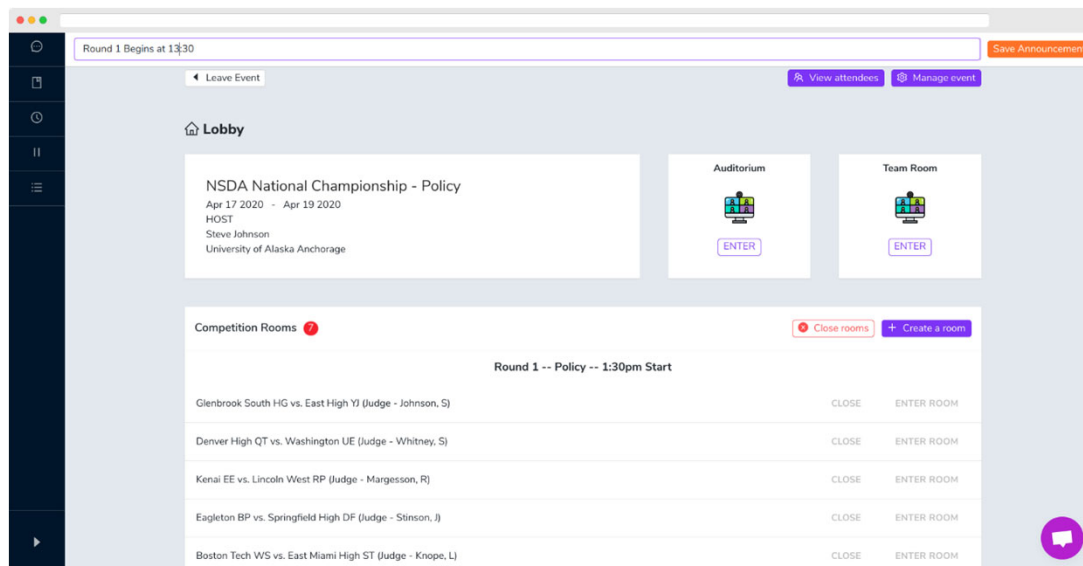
Round 1 Begins at 13:30

Save Announcemen

Leave Event

View attendees

Manage event

Lobby

NSDA National Championship - Policy
Apr 17 2020 - Apr 19 2020
HOST
Steve Johnson
University of Alaska Anchorage

Auditorium

ENTER

Team Room

ENTER

Competition Rooms 7

Close rooms

+ Create a room

Round 1 -- Policy -- 1:30pm Start

Glenbrook South HG vs. East High YJ (Judge - Johnson, S) CLOSE ENTER ROOM

Denver High QT vs. Washington UE (Judge - Whitney, S) CLOSE ENTER ROOM

Kenai EE vs. Lincoln West RP (Judge - Margesson, R) CLOSE ENTER ROOM

Eagleton BP vs. Springfield High DF (Judge - Stinson, J) CLOSE ENTER ROOM

Boston Tech WS vs. East Miami High ST (Judge - Knope, L) CLOSE ENTER ROOM